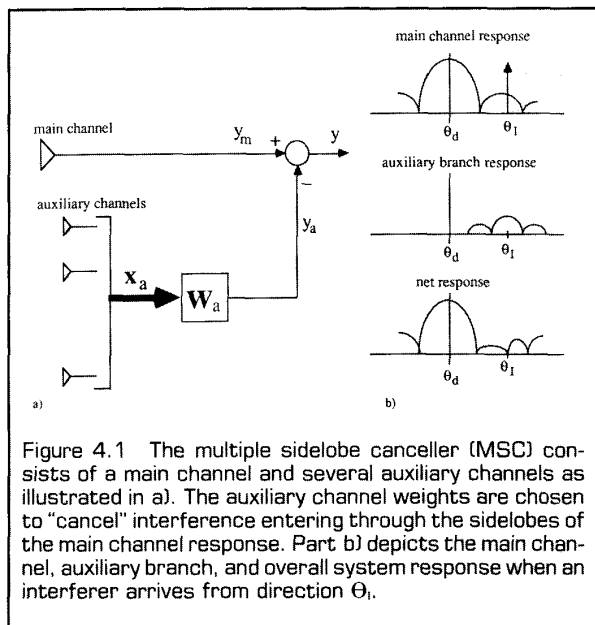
main channel response

main channel

$y_m$ + y

auxiliary channels

−

$y_a$

$\theta_d$ $\theta_I$

auxiliary branch response

$\theta_d$ $\theta_I$

$\mathbf{x}_a$ $\mathbf{W}_a$

net response

$\theta_d$ $\theta_I$

a)

b)

Figure 4.1 The multiple sidelobe canceller (MSC) consists of a main channel and several auxiliary channels as illustrated in a). The auxiliary channel weights are chosen to "cancel" interference entering through the sidelobes of the main channel response. Part b) depicts the main channel, auxiliary branch, and overall system response when an interferer arrives from direction $\Theta_I$.